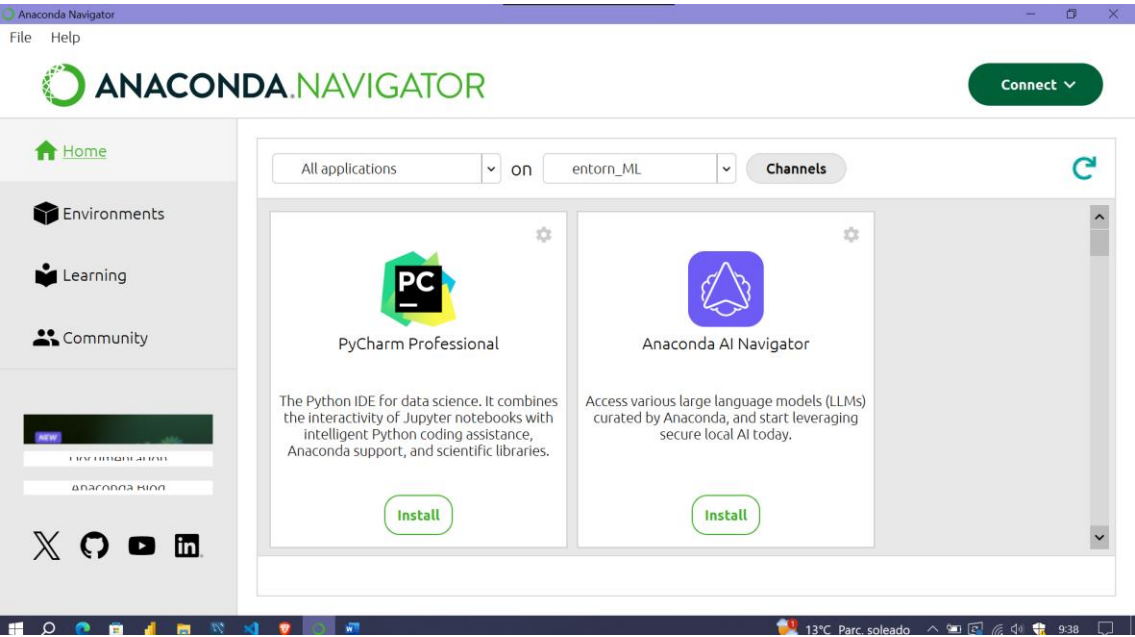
Anaconda Navigator

File Help

ANACONDA.NAVIGATOR

Connect

Home

Environments

Learning

Community

NEW

Documentation

Anaconda Blog

All applications on entorn_ML Channels

PC

PyCharm Professional

The Python IDE for data science. It combines the interactivity of Jupyter notebooks with intelligent Python coding assistance, Anaconda support, and scientific libraries.

Install

Anaconda AI Navigator

Access various large language models (LLMs) curated by Anaconda, and start leveraging secure local AI today.

Install

13°C Parc. soleado 9:38